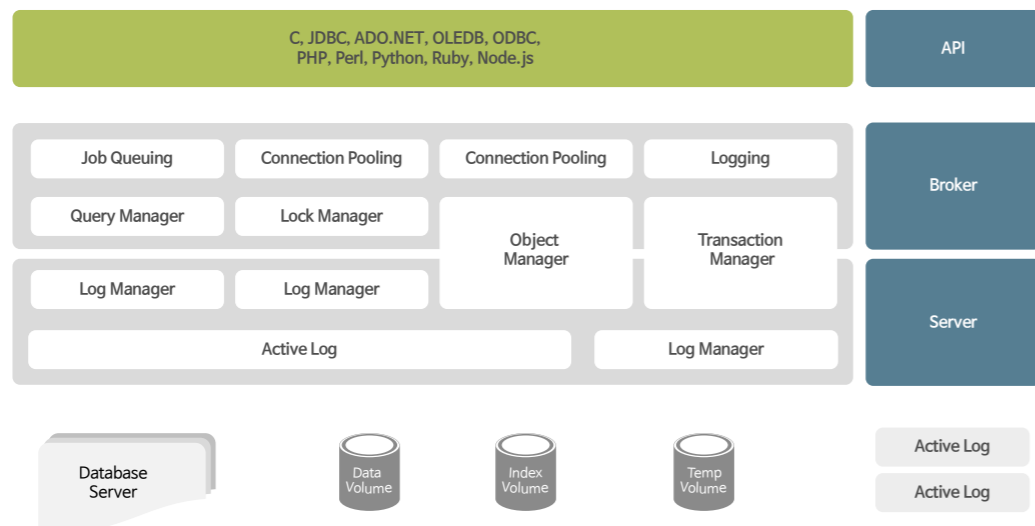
C, JDBC, ADO.NET, OLEDB, ODBC,
PHP, Perl, Python, Ruby, Node.js

API

Job Queuing

Connection Pooling

Connection Pooling

Logging

Query Manager

Lock Manager

Object Manager

Transaction Manager

Broker

Log Manager

Log Manager

Server

Active Log

Log Manager

Database Server

Data Volume

Index Volume

Temp Volume

Active Log

Active Log